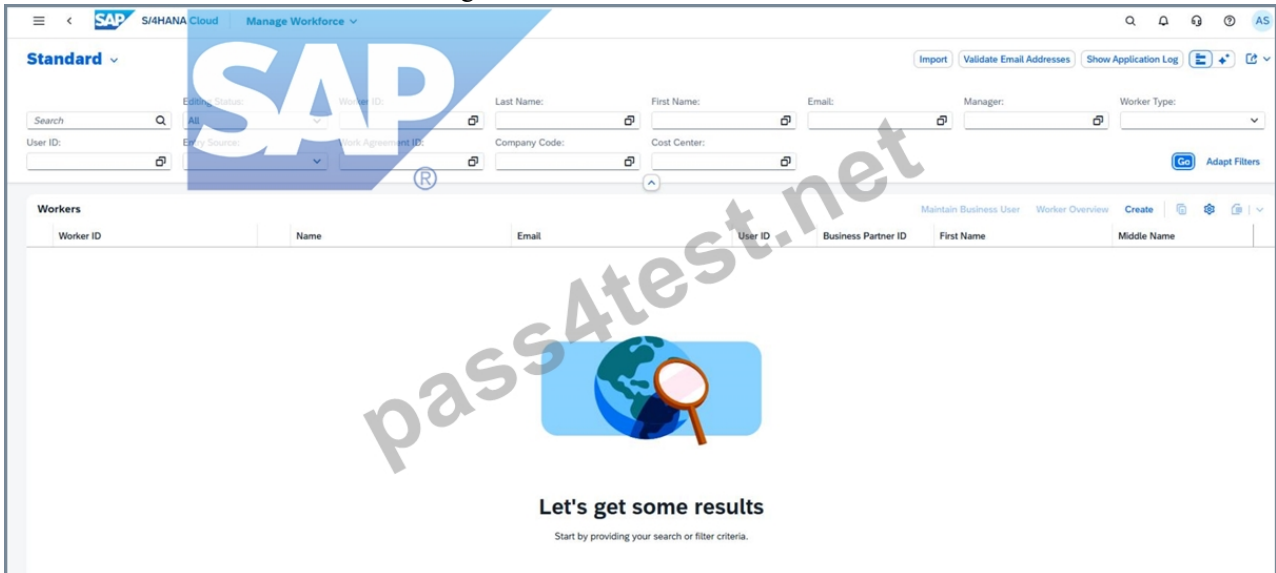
SAP S/4HANA Cloud Manage Workforce

AS

Standard

Import Validate Email Addresses Show Application Log

Search

Editing Status:
All

Worker ID:

Last Name:

First Name:

Email:

Manager:

Worker Type:

User ID:

Entry Source:

Work Agreement ID:

Company Code:

Cost Center:

Go Adapt Filters

Workers

Maintain Business User Worker Overview Create

| Worker ID | Name | Email | User ID | Business Partner ID | First Name | Middle Name |
|---|---|---|---|---|---|---|

Let's get some results

Start by providing your search or filter criteria.

SAP ®

pass4test.net